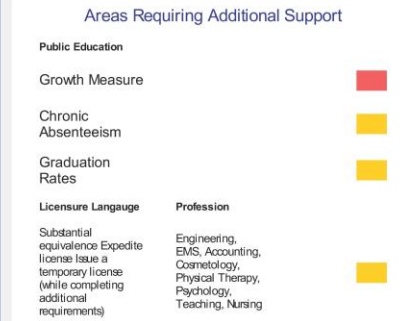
Areas Requiring Additional Support

Public Education

Growth Measure

Chronic Absenteeism

Graduation Rates

| Licensure Langauge | Profession |
|---|---|
| Substantial equivalence Expedite license Issue a temporary license (while completing additional requirements) | Engineering, EMS, Accounting, Cosmetology, Physical Therapy, Psychology, Teaching, Nursing |